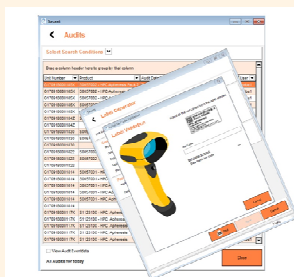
Secure4

Audits

Select Search Conditions

Drag a column header here to group by that column

Lot Number | Product | Audit Date | User

017561000116003 | 02457002 - HPC Adhesive
017561000116004 | 02457002 - HPC Adhesive
017561000116005
017561000116006
017561000116007
017561000116008
017561000116009
017561000116010
017561000116011
017561000116012
017561000116013
017561000116014
017561000116015
017561000116016
017561000116017 | 02457002 - HPC Adhesive
017561000116018 | 02457002 - HPC Adhesive
017561000116019 | 02457002 - HPC Adhesive
017561000116020 | 02457002 - HPC Adhesive
017561000116021 | 01 123100 - HPC Adhesive
017561000116022 | 01 123100 - HPC Adhesive
017561000116023 | 01 123100 - HPC Adhesive
017561000116024 | 01 123100 - HPC Adhesive

View Audit Conditions

All audits for today

Close

Label Inspection

Label Inspection